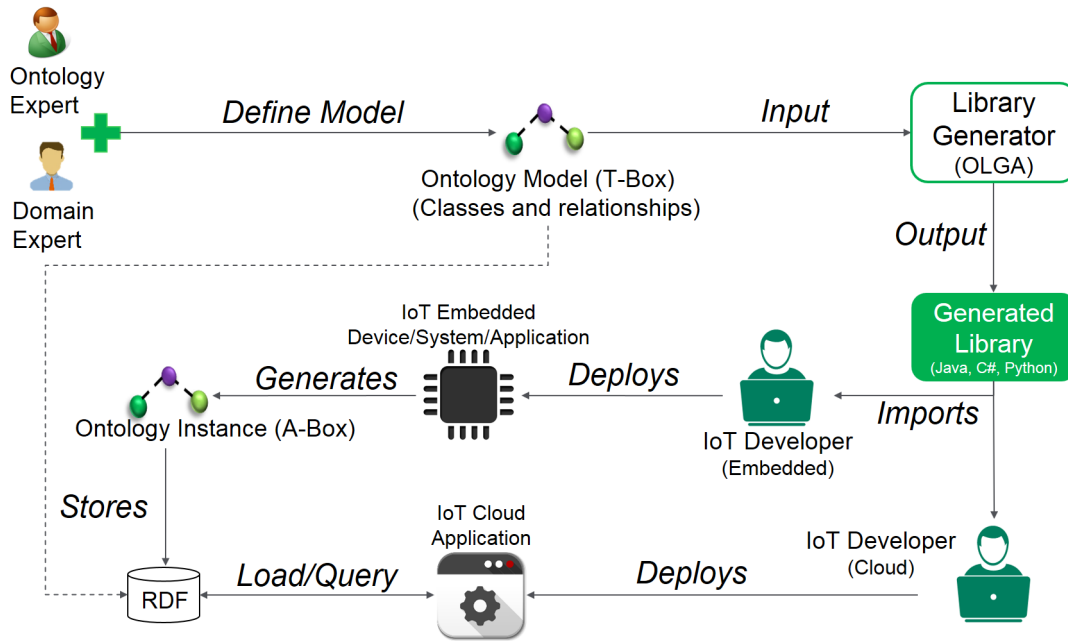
Ontology Expert

Domain Expert

Define Model

Ontology Model (T-Box)
(Classes and relationships)

Input

Library Generator
(OLGA)

Output

Generated Library
(Java, C#, Python)

IoT Embedded Device/System/Application

Generates

Deploys

Ontology Instance (A-Box)

IoT Developer
(Embedded)

Imports

Stores

IoT Cloud Application

IoT Developer
(Cloud)

RDF

Load/Query

Deploys